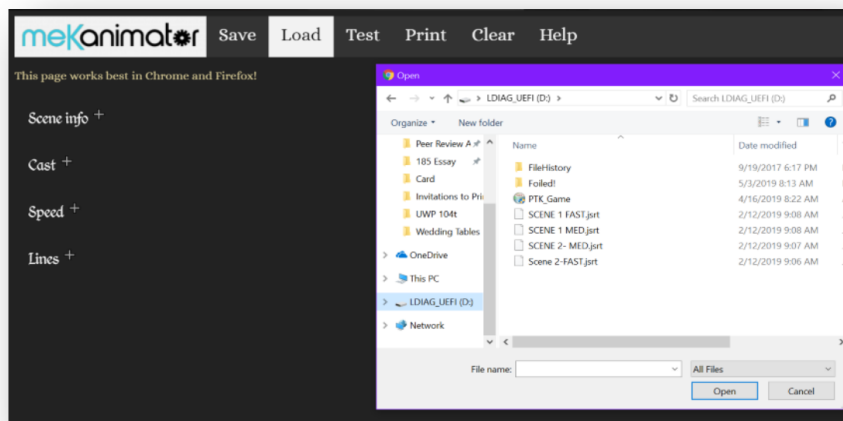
mekanimator Save Load Test Print Clear Help

This page works best in Chrome and Firefox!

Scene info +

Cast +

Speed +

Lines +

Open

LDIAG_UEFI (D:) >

Search LDIAG_UEFI (D:)

Organize ▾ New folder

Peer Review A
185 Essay
Card
Invitations to Pri
UWP 104t
Wedding Tables
OneDrive
This PC
LDIAG_UEFI (D:)
Network

| Name | Date modified |
|---|---|
| FileHistory | 9/19/2017 6:17 PM |
| Foiled! | 5/3/2019 8:13 AM |
| PTK_Game | 4/16/2019 8:22 AM |
| SCENE 1 FAST.jsrt | 2/12/2019 9:08 AM |
| SCENE 1 MED.jsrt | 2/12/2019 9:08 AM |
| SCENE 2- MED.jsrt | 2/12/2019 9:07 AM |
| Scene 2-FAST.jsrt | 2/12/2019 9:06 AM |

File name: All Files

Open Cancel